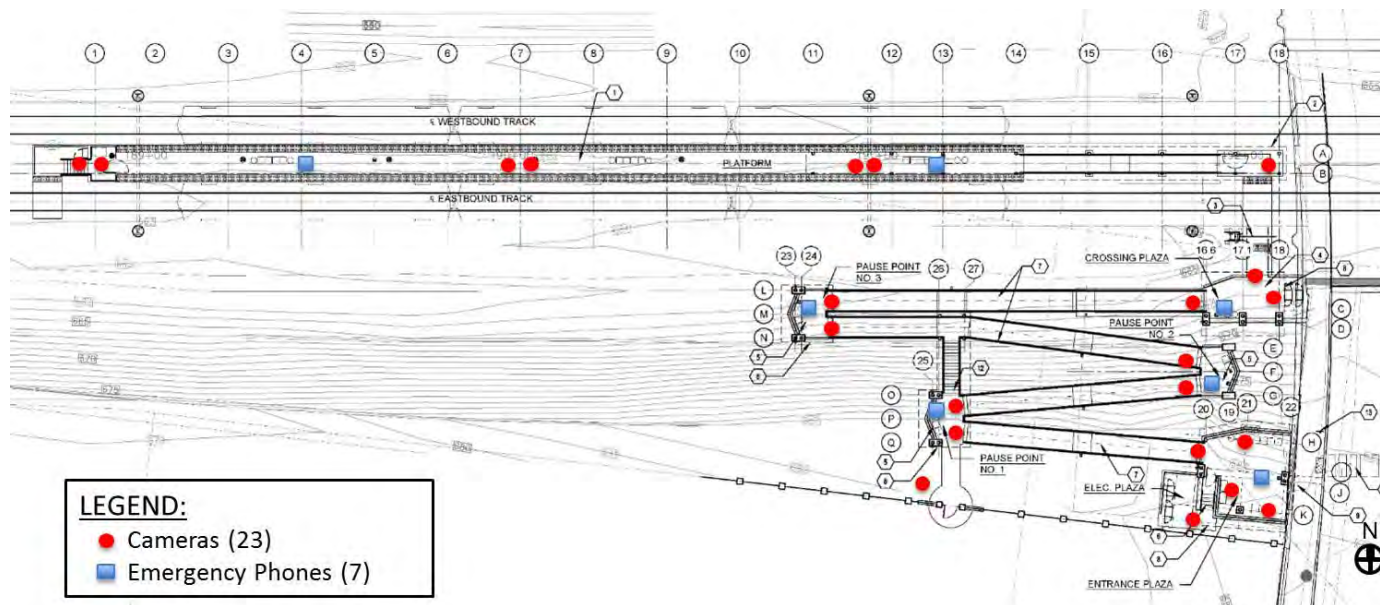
1 2 3 4 5 6 7 8 9 10 11 12 13 14 15 16 17 18

℄ WESTBOUND TRACK

PLATFORM

℄ EASTBOUND TRACK

A
B

CROSSING PLAZA

16.6 17.1 18

23 24

PAUSE POINT NO. 3

26 27

L
M
N

C
D

PAUSE POINT NO. 2

E
F
G

25

O
P
Q

20 19 21 22

H

PAUSE POINT NO. 1

ELEC. PLAZA

J
K

ENTRANCE PLAZA

N

LEGEND:
Cameras (23)
Emergency Phones (7)